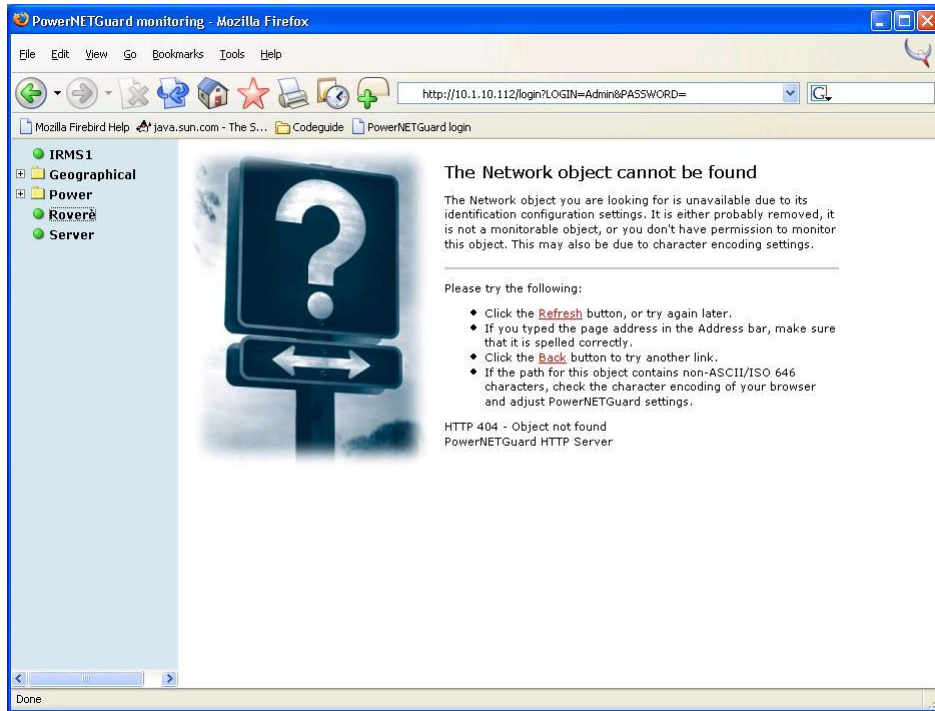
PowerNETGuard monitoring - Mozilla Firefox

File Edit View Go Bookmarks Tools Help

http://10.1.10.112/login?LOGIN=Admin&PASSWORD=

Mozilla Firebird Help java.sun.com - The S... Codeguide PowerNETGuard login

IRMS1
Geographical
Power
Roverè
Server

The Network object cannot be found

The Network object you are looking for is unavailable due to its identification configuration settings. It is either probably removed, it is not a monitorable object, or you don't have permission to monitor this object. This may also be due to character encoding settings.

Please try the following:

- Click the Refresh button, or try again later.
- If you typed the page address in the Address bar, make sure that it is spelled correctly.
- Click the Back button to try another link.
- If the path for this object contains non-ASCII/ISO 646 characters, check the character encoding of your browser and adjust PowerNETGuard settings.

HTTP 404 - Object not found
PowerNETGuard HTTP Server

Done